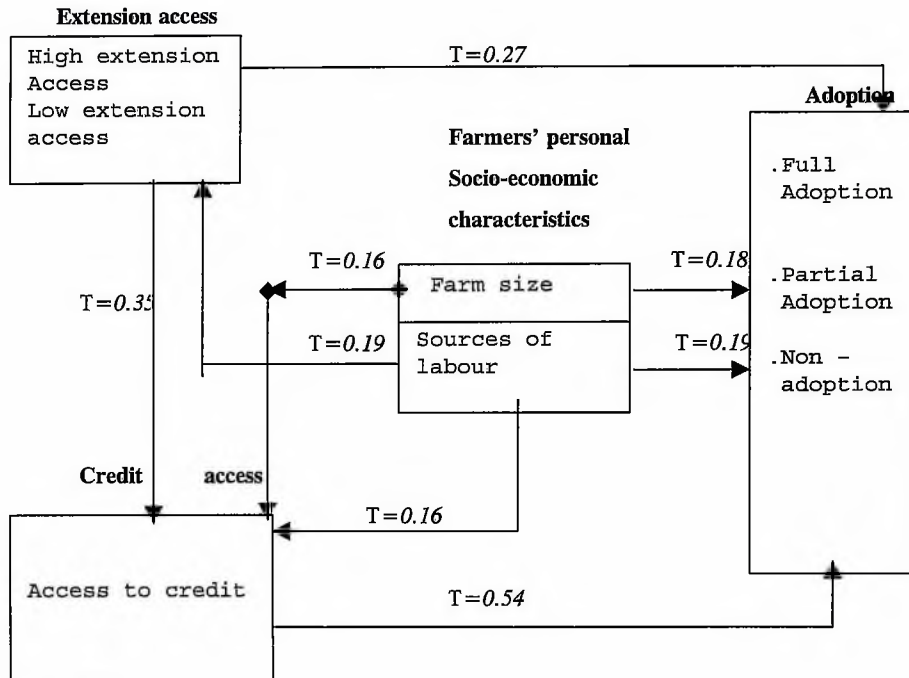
Extension access

High extension Access
Low extension access

T=0.27

Adoption

Farmers' personal Socio-economic characteristics

.Full Adoption

.Partial Adoption

.Non - adoption

T=0.16

Farm size

T=0.18

T=0.35

T=0.19

Sources of labour

T=0.19

Credit access

T=0.16

Access to credit

T=0.54